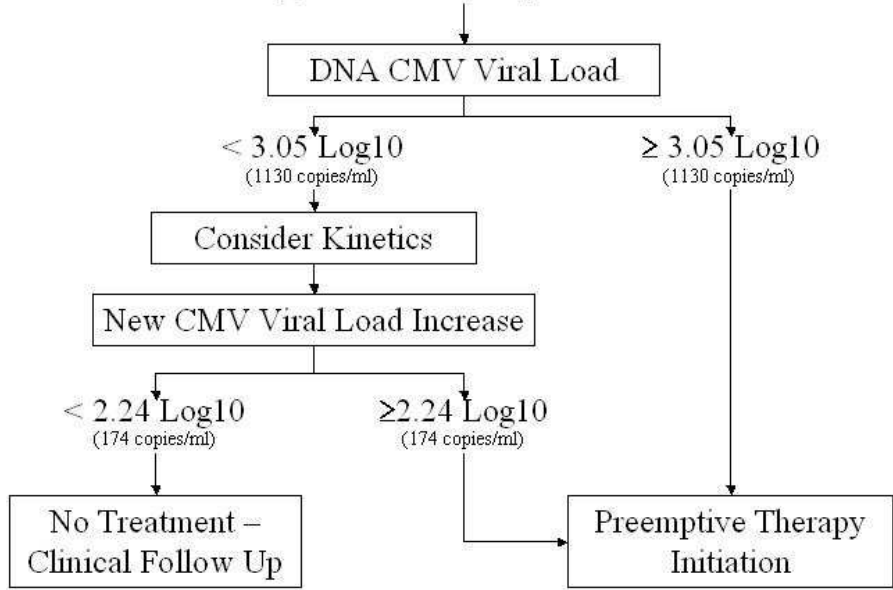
DNA CMV Viral Load

< 3.05 Log10
(1130 copies/ml)

≥ 3.05 Log10
(1130 copies/ml)

Consider Kinetics

New CMV Viral Load Increase

< 2.24 Log10
(174 copies/ml)

≥2.24 Log10
(174 copies/ml)

No Treatment – Clinical Follow Up

Preemptive Therapy Initiation